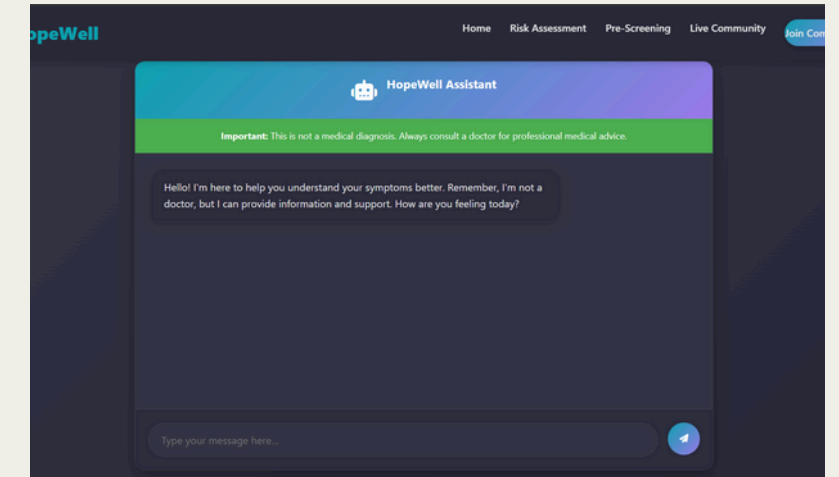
opeWell

Home Risk Assessment Pre-Screening Live Community Join Com

HopeWell Assistant

Important: This is not a medical diagnosis. Always consult a doctor for professional medical advice.

Hello! I'm here to help you understand your symptoms better. Remember, I'm not a doctor, but I can provide information and support. How are you feeling today?

Type your message here...